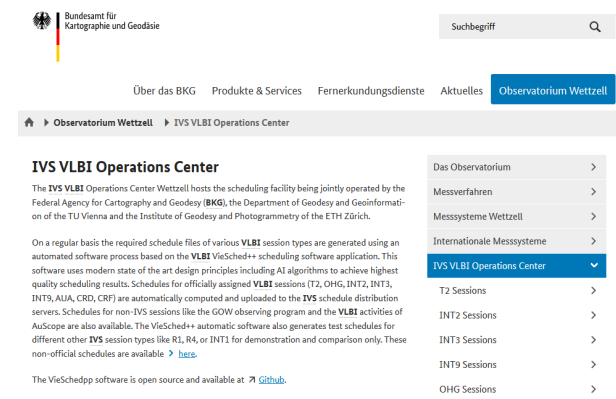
Bundesamt für Kartographie und Geodäsie

Suchbegriff

Über das BKG
Produkte & Services
Fernerkundungsdienste
Aktuelles
Observatorium Wettzell

Observatorium Wettzell > IVS VLBI Operations Center

IVS VLBI Operations Center

The IVS VLBI Operations Center Wettzell hosts the scheduling facility being jointly operated by the Federal Agency for Cartography and Geodesy (BKG), the Department of Geodesy and Geoinformation of the TU Vienna and the Institute of Geodesy and Photogrammetry of the ETH Zürich.

On a regular basis the required schedule files of various VLBI session types are generated using an automated software process based on the VLBI VieSched++ scheduling software application. This software uses modern state of the art design principles including AI algorithms to achieve highest quality scheduling results. Schedules for officially assigned VLBI sessions (T2, OHG, INT2, INT3, INT9, AUA, CRD, CRF) are automatically computed and uploaded to the IVS schedule distribution servers. Schedules for non-IVS sessions like the GOW observing program and the VLBI activities of AuScope are also available. The VieSched++ automatic software also generates test schedules for different other IVS session types like R1, R4, or INT1 for demonstration and comparison only. These non-official schedules are available here.

The VieSchedpp software is open source and available at Github.

Das Observatorium
Messverfahren
Messsysteme Wettzell
Internationale Messsysteme
IVS VLBI Operations Center
T2 Sessions
INT2 Sessions
INT3 Sessions
INT9 Sessions
OHG Sessions